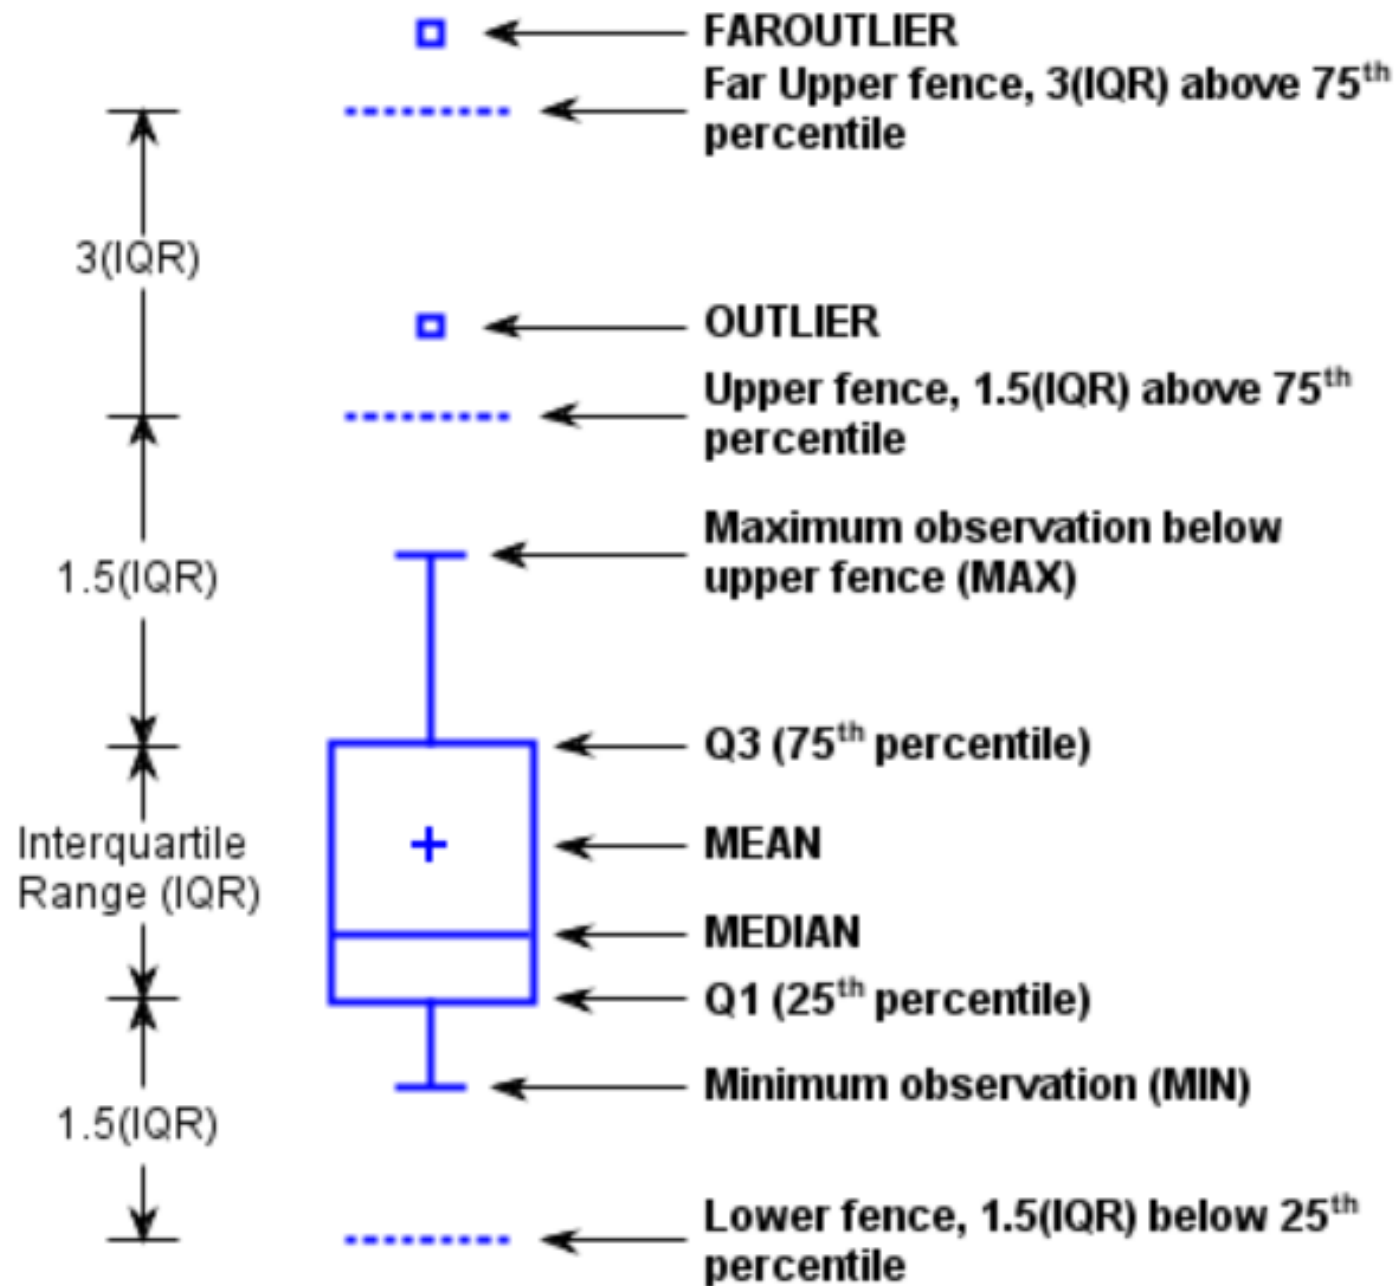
FAROUTLIER

Far Upper fence, 3(IQR) above 75$^{th}$ percentile

3(IQR)

OUTLIER

Upper fence, 1.5(IQR) above 75$^{th}$ percentile

Maximum observation below upper fence (MAX)

1.5(IQR)

Q3 (75$^{th}$ percentile)

Interquartile Range (IQR)

MEAN

MEDIAN

Q1 (25$^{th}$ percentile)

Minimum observation (MIN)

1.5(IQR)

Lower fence, 1.5(IQR) below 25$^{th}$ percentile